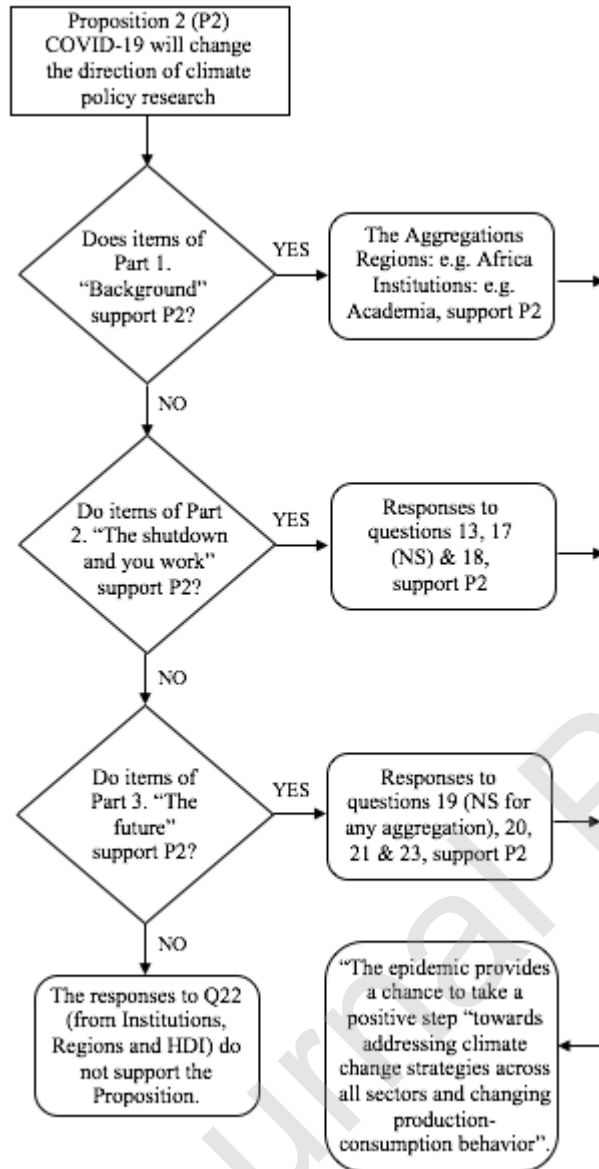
Proposition 2 (P2) COVID-19 will change the direction of climate policy research

Does items of Part 1. "Background" support P2?

YES

The Aggregations Regions: e.g. Africa Institutions: e.g. Academia, support P2

NO

Do items of Part 2. "The shutdown and you work" support P2?

YES

Responses to questions 13, 17 (NS) & 18, support P2

NO

Do items of Part 3. "The future" support P2?

YES

Responses to questions 19 (NS for any aggregation), 20, 21 & 23, support P2

NO

The responses to Q22 (from Institutions, Regions and HDI) do not support the Proposition.

"The epidemic provides a chance to take a positive step "towards addressing climate change strategies across all sectors and changing production-consumption behavior".